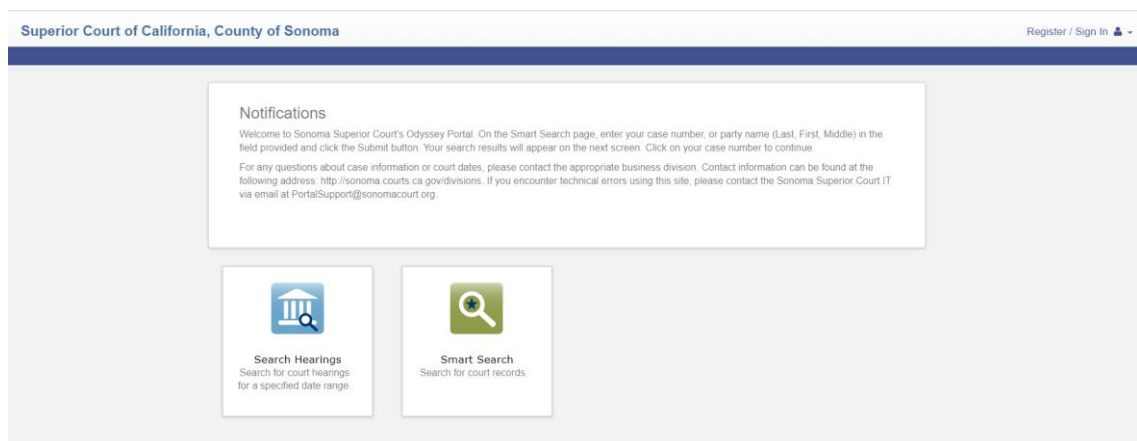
Superior Court of California, County of Sonoma

Register / Sign In

Notifications

Welcome to Sonoma Superior Court's Odyssey Portal. On the Smart Search page, enter your case number, or party name (Last, First, Middle) in the field provided and click the Submit button. Your search results will appear on the next screen. Click on your case number to continue.

For any questions about case information or court dates, please contact the appropriate business division. Contact information can be found at the following address: http://sonoma.courts.ca.gov/divisions. If you encounter technical errors using this site, please contact the Sonoma Superior Court IT via email at PortalSupport@sonomacourt.org.

Search Hearings
Search for court hearings for a specified date range.

Smart Search
Search for court records.